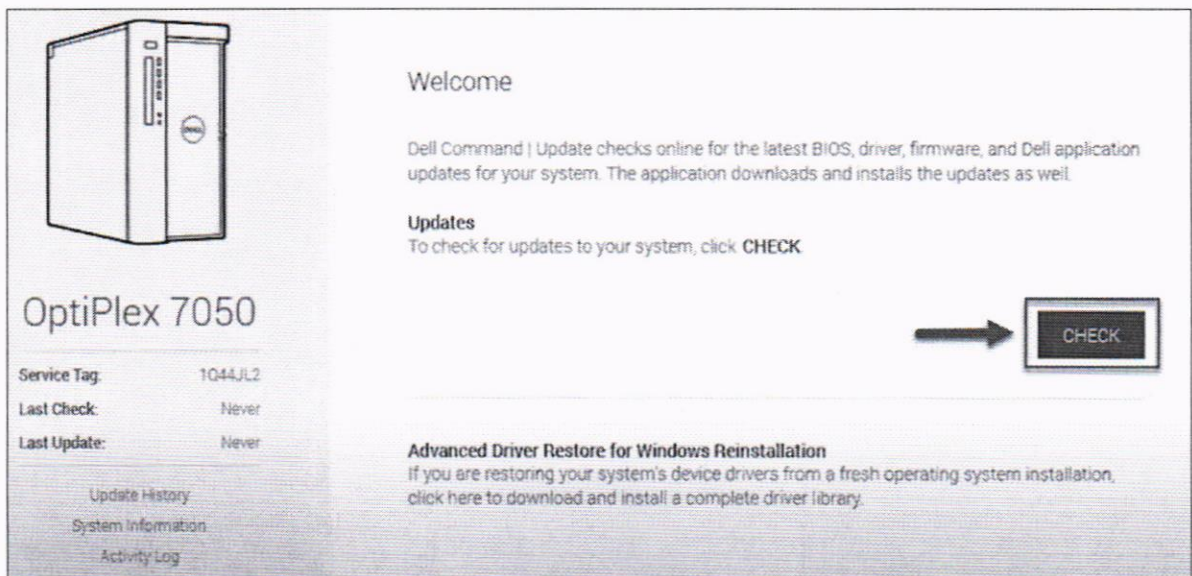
OptiPlex 7050

| Service Tag: | 1Q44JL2 |
|---|---|
| Last Check: | Never |
| Last Update: | Never |

Update History
System Information
Activity Log

Welcome

Dell Command | Update checks online for the latest BIOS, driver, firmware, and Dell application updates for your system. The application downloads and installs the updates as well.

Updates
To check for updates to your system, click CHECK.

CHECK

Advanced Driver Restore for Windows Reinstallation
If you are restoring your system's device drivers from a fresh operating system installation, click here to download and install a complete driver library.